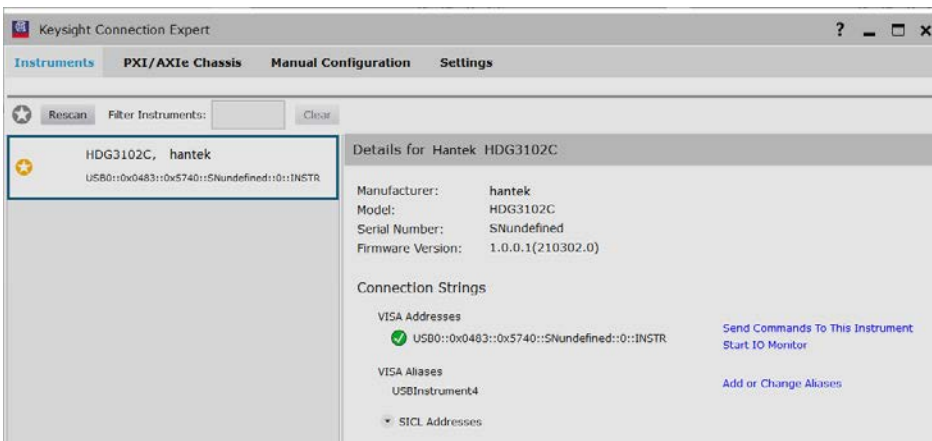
Keysight Connection Expert

? _ □ x

Instruments PXI/AXIe Chassis Manual Configuration Settings

Rescan Filter Instruments: Clear

HDG3102C, hantek
USB0::0x0483::0x5740::SNundefined::0::INSTR

Details for Hantek HDG3102C

Manufacturer: hantek
Model: HDG3102C
Serial Number: SNundefined
Firmware Version: 1.0.0.1(210302.0)

Connection Strings

VISA Addresses
USB0::0x0483::0x5740::SNundefined::0::INSTR

Send Commands To This Instrument
Start IO Monitor

VISA Aliases
USBInstrument4

Add or Change Aliases

SICL Addresses